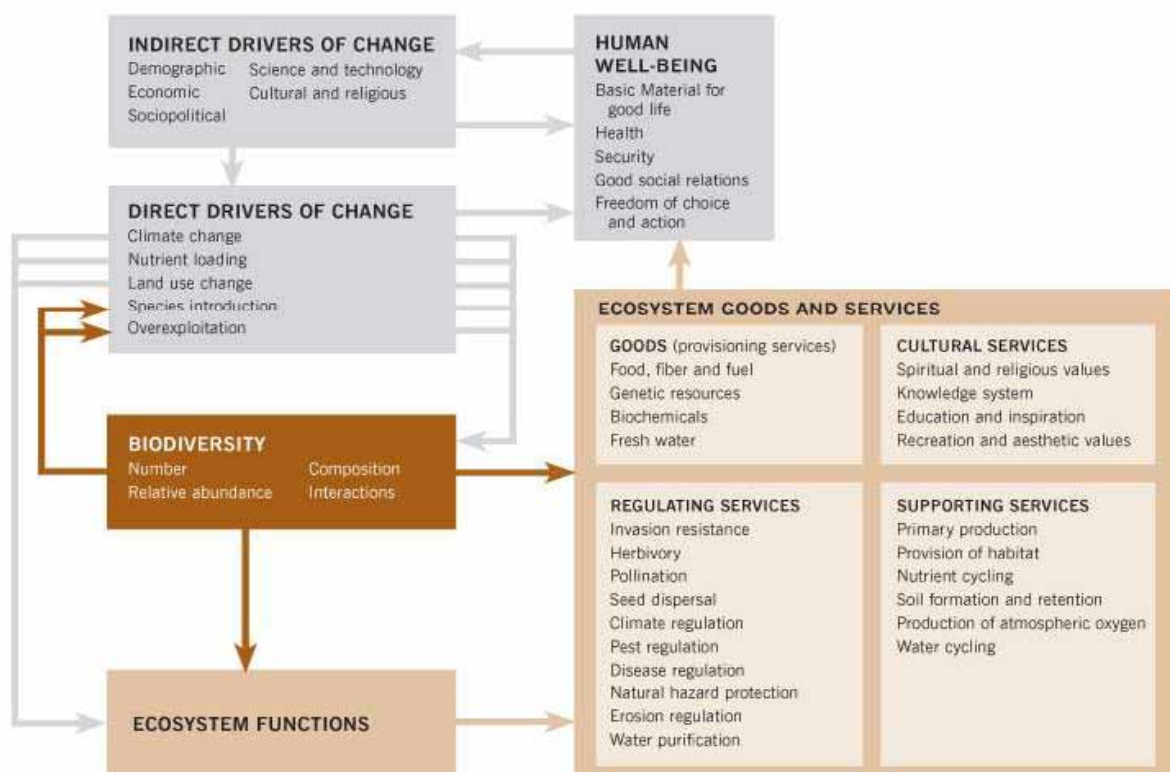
INDIRECT DRIVERS OF CHANGE
Demographic
Economic
Sociopolitical
Science and technology
Cultural and religious

HUMAN WELL-BEING
Basic Material for good life
Health
Security
Good social relations
Freedom of choice and action

DIRECT DRIVERS OF CHANGE
Climate change
Nutrient loading
Land use change
Species introduction
Overexploitation

BIODIVERSITY
Number
Relative abundance
Composition
Interactions

ECOSYSTEM FUNCTIONS

ECOSYSTEM GOODS AND SERVICES

GOODS (provisioning services)
Food, fiber and fuel
Genetic resources
Biochemicals
Fresh water

CULTURAL SERVICES
Spiritual and religious values
Knowledge system
Education and inspiration
Recreation and aesthetic values

REGULATING SERVICES
Invasion resistance
Herbivory
Pollination
Seed dispersal
Climate regulation
Pest regulation
Disease regulation
Natural hazard protection
Erosion regulation
Water purification

SUPPORTING SERVICES
Primary production
Provision of habitat
Nutrient cycling
Soil formation and retention
Production of atmospheric oxygen
Water cycling